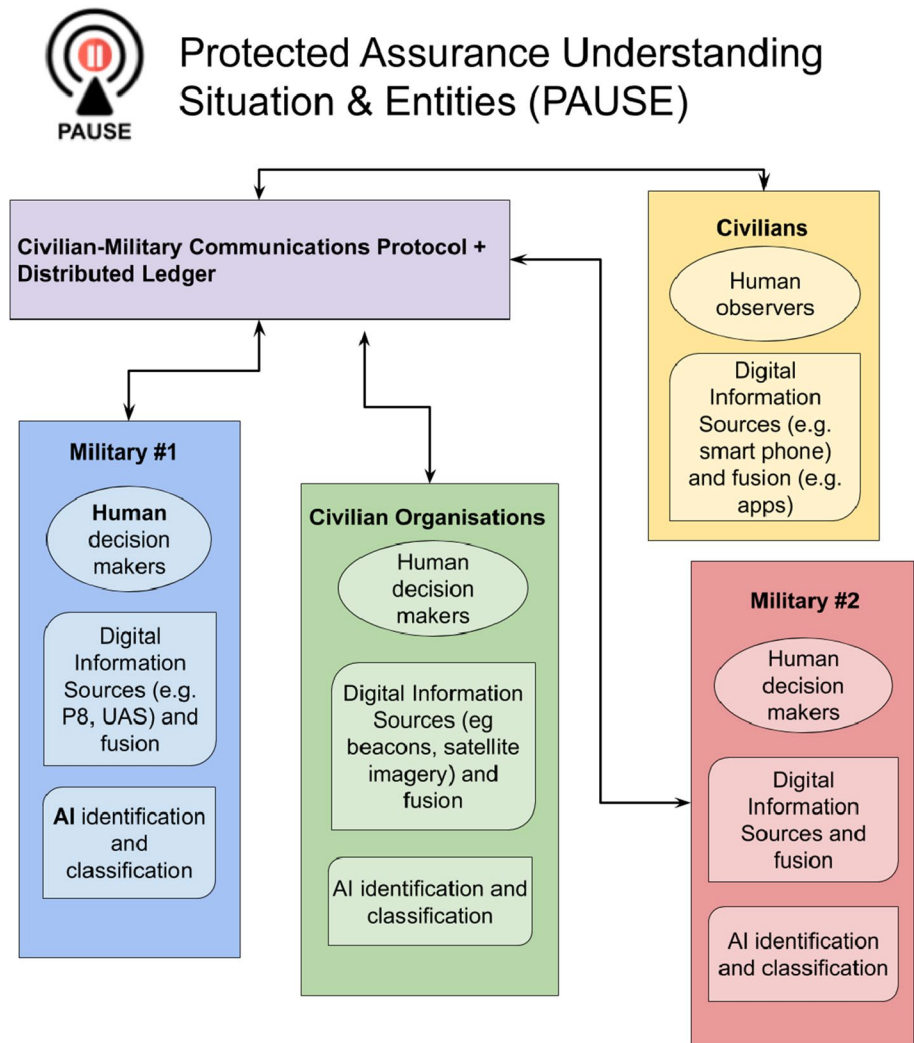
PAUSE

Protected Assurance Understanding Situation & Entities (PAUSE)

Civilian-Military Communications Protocol + Distributed Ledger

Civilians

Human observers

Digital Information Sources (e.g. smart phone) and fusion (e.g. apps)

Military #1

Human decision makers

Digital Information Sources (e.g. P8, UAS) and fusion

AI identification and classification

Civilian Organisations

Human decision makers

Digital Information Sources (eg beacons, satellite imagery) and fusion

AI identification and classification

Military #2

Human decision makers

Digital Information Sources and fusion

AI identification and classification